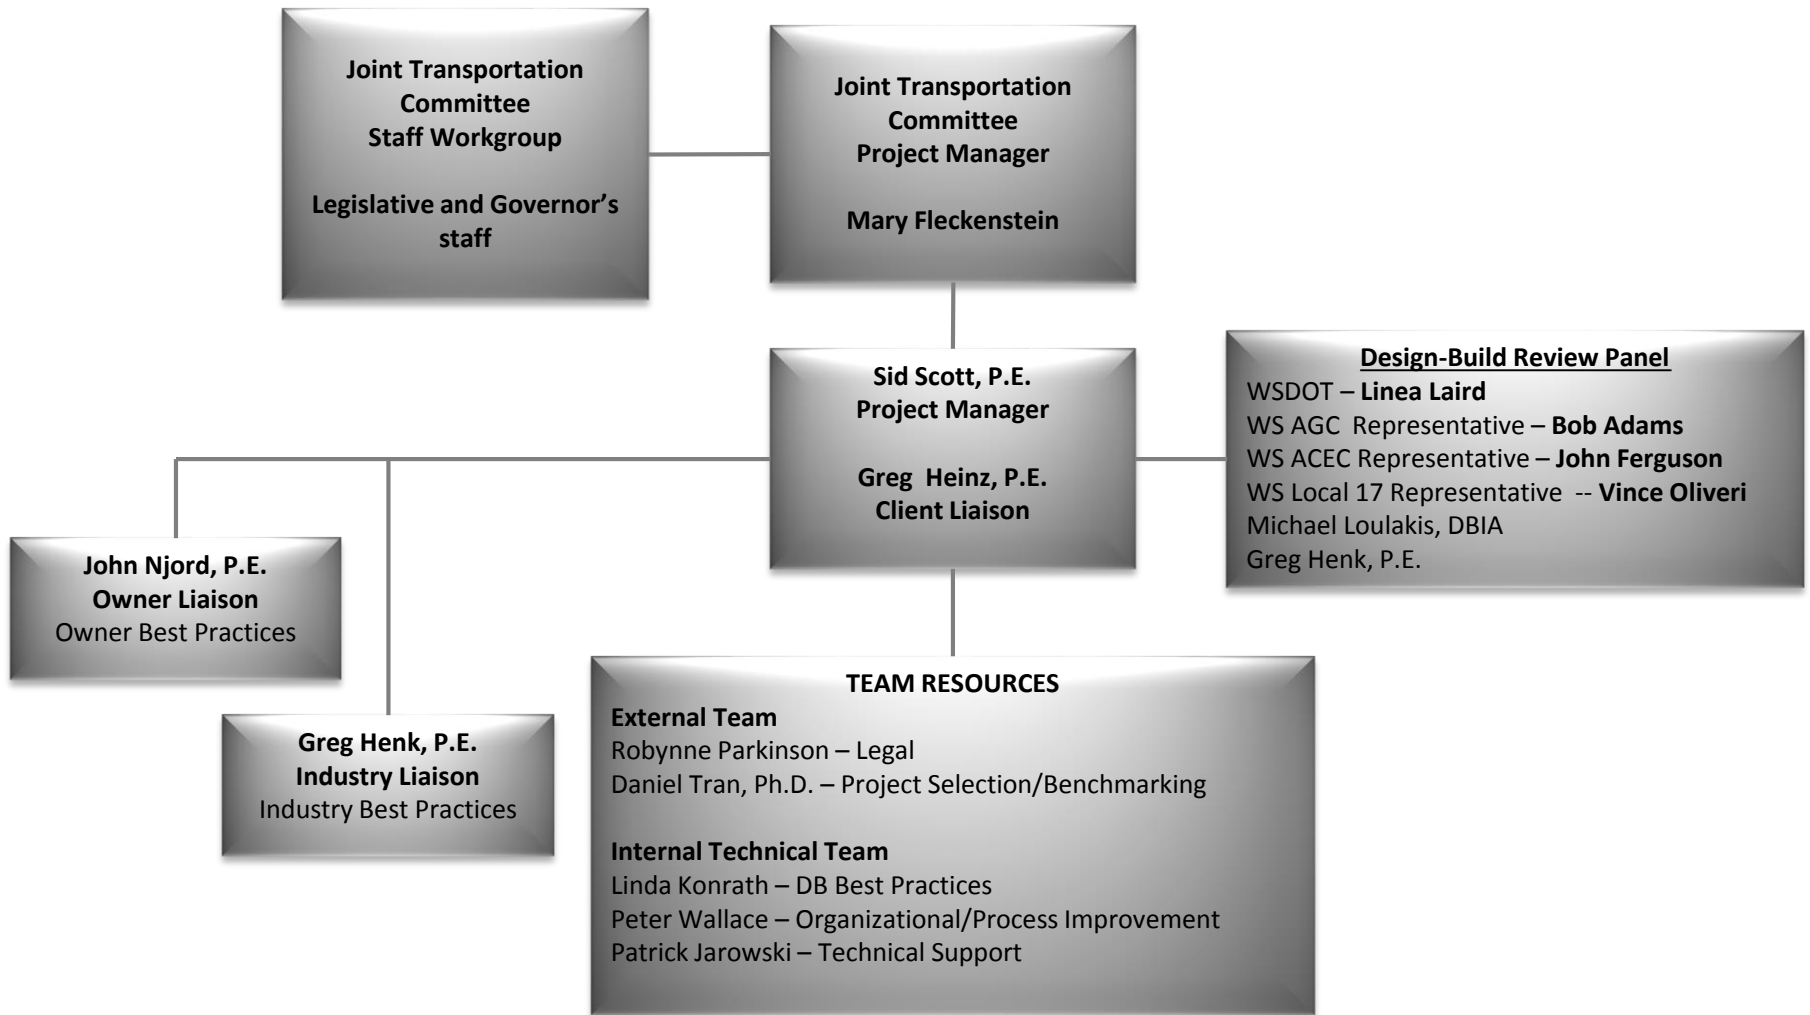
Joint Transportation Committee
Staff Workgroup

Legislative and Governor's staff

Joint Transportation Committee
Project Manager

Mary Fleckenstein

Sid Scott, P.E.
Project Manager

Greg Heinz, P.E.
Client Liaison

Design-Build Review Panel
WSDOT – Linea Laird
WS AGC Representative – Bob Adams
WS ACEC Representative – John Ferguson
WS Local 17 Representative -- Vince Oliveri
Michael Loulakis, DBIA
Greg Henk, P.E.

John Njord, P.E.
Owner Liaison
Owner Best Practices

Greg Henk, P.E.
Industry Liaison
Industry Best Practices

TEAM RESOURCES
External Team
Robynne Parkinson – Legal
Daniel Tran, Ph.D. – Project Selection/Benchmarking

Internal Technical Team
Linda Konrath – DB Best Practices
Peter Wallace – Organizational/Process Improvement
Patrick Jarowski – Technical Support